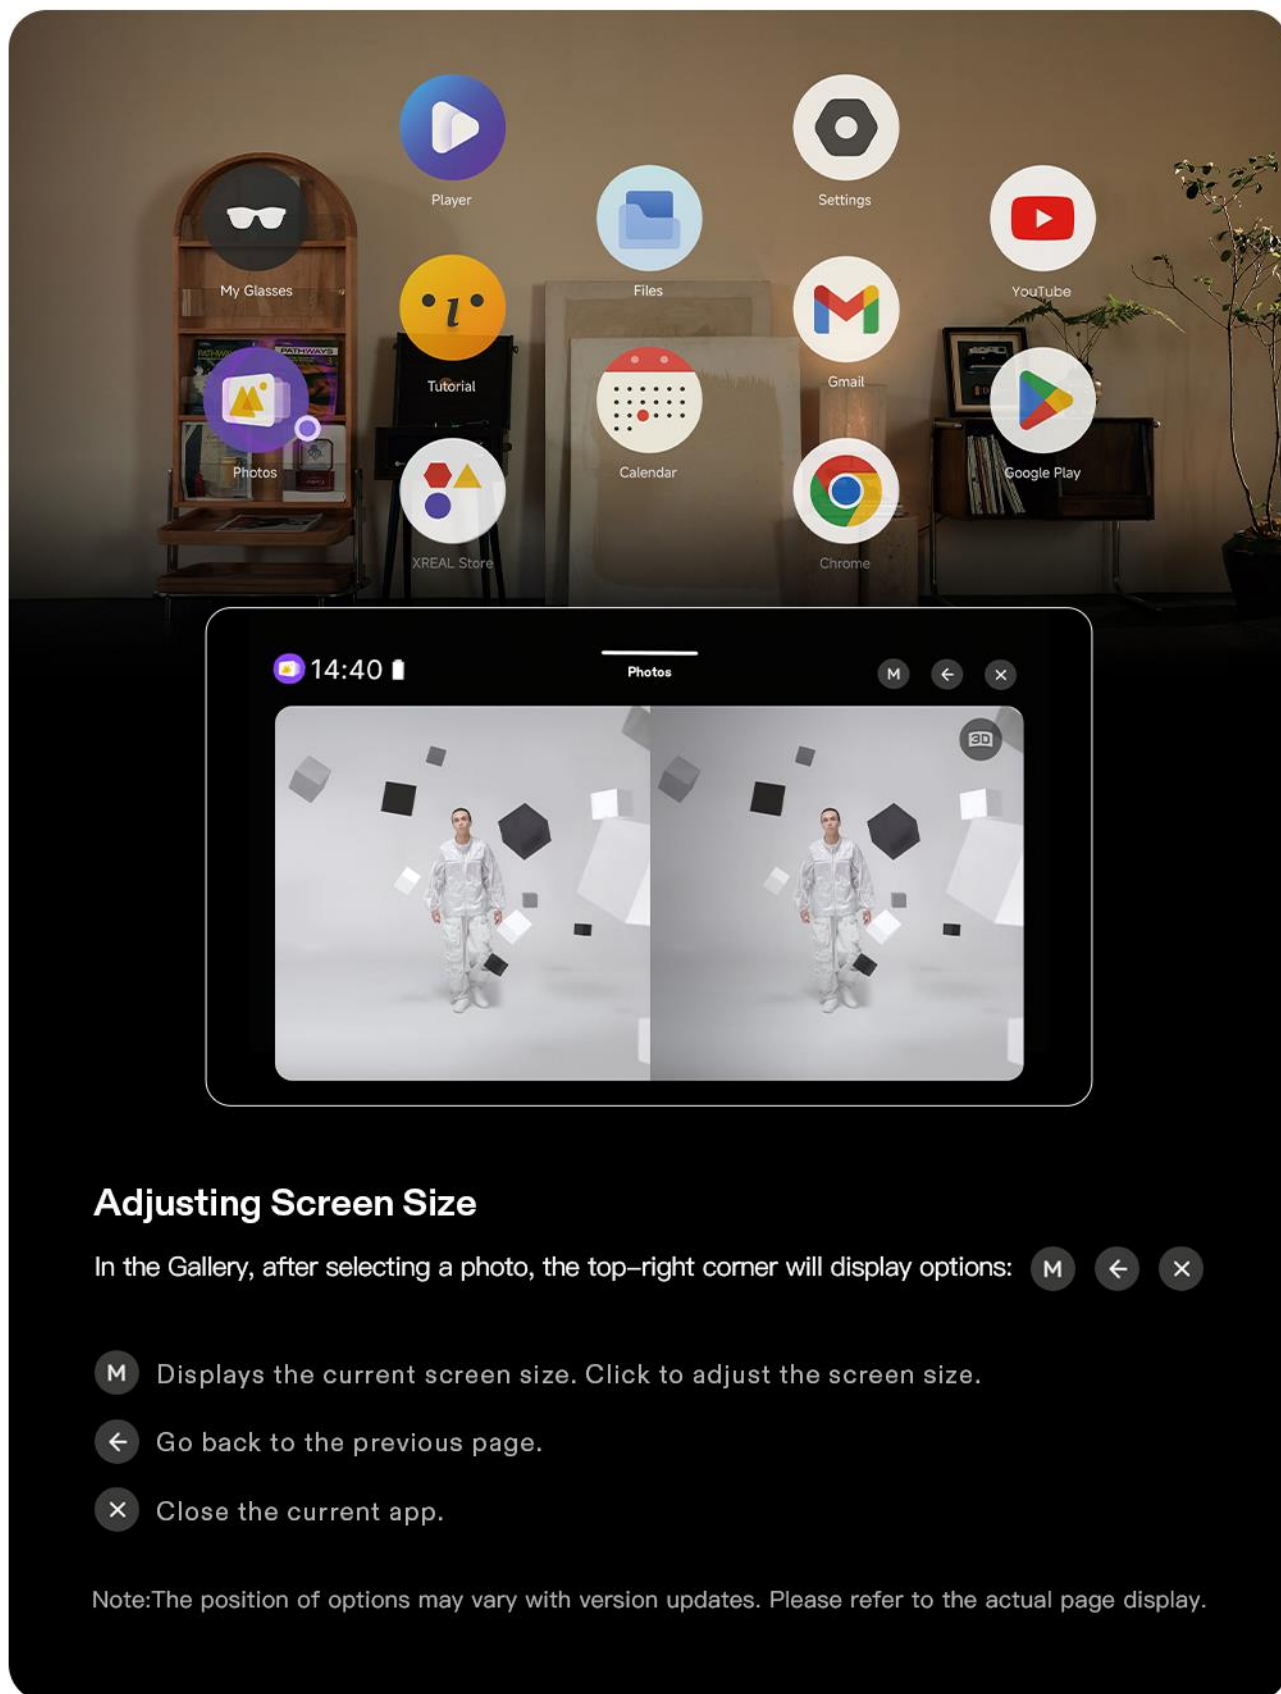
Player
Settings
My Glasses
Files
YouTube
Tutorial
Gmail
Photos
Calendar
Google Play
XREAL Store
Chrome

14:40
Photos
M ← ×
3D

Adjusting Screen Size

In the Gallery, after selecting a photo, the top–right corner will display options: M ← ×

M Displays the current screen size. Click to adjust the screen size.

← Go back to the previous page.

× Close the current app.

Note:The position of options may vary with version updates. Please refer to the actual page display.